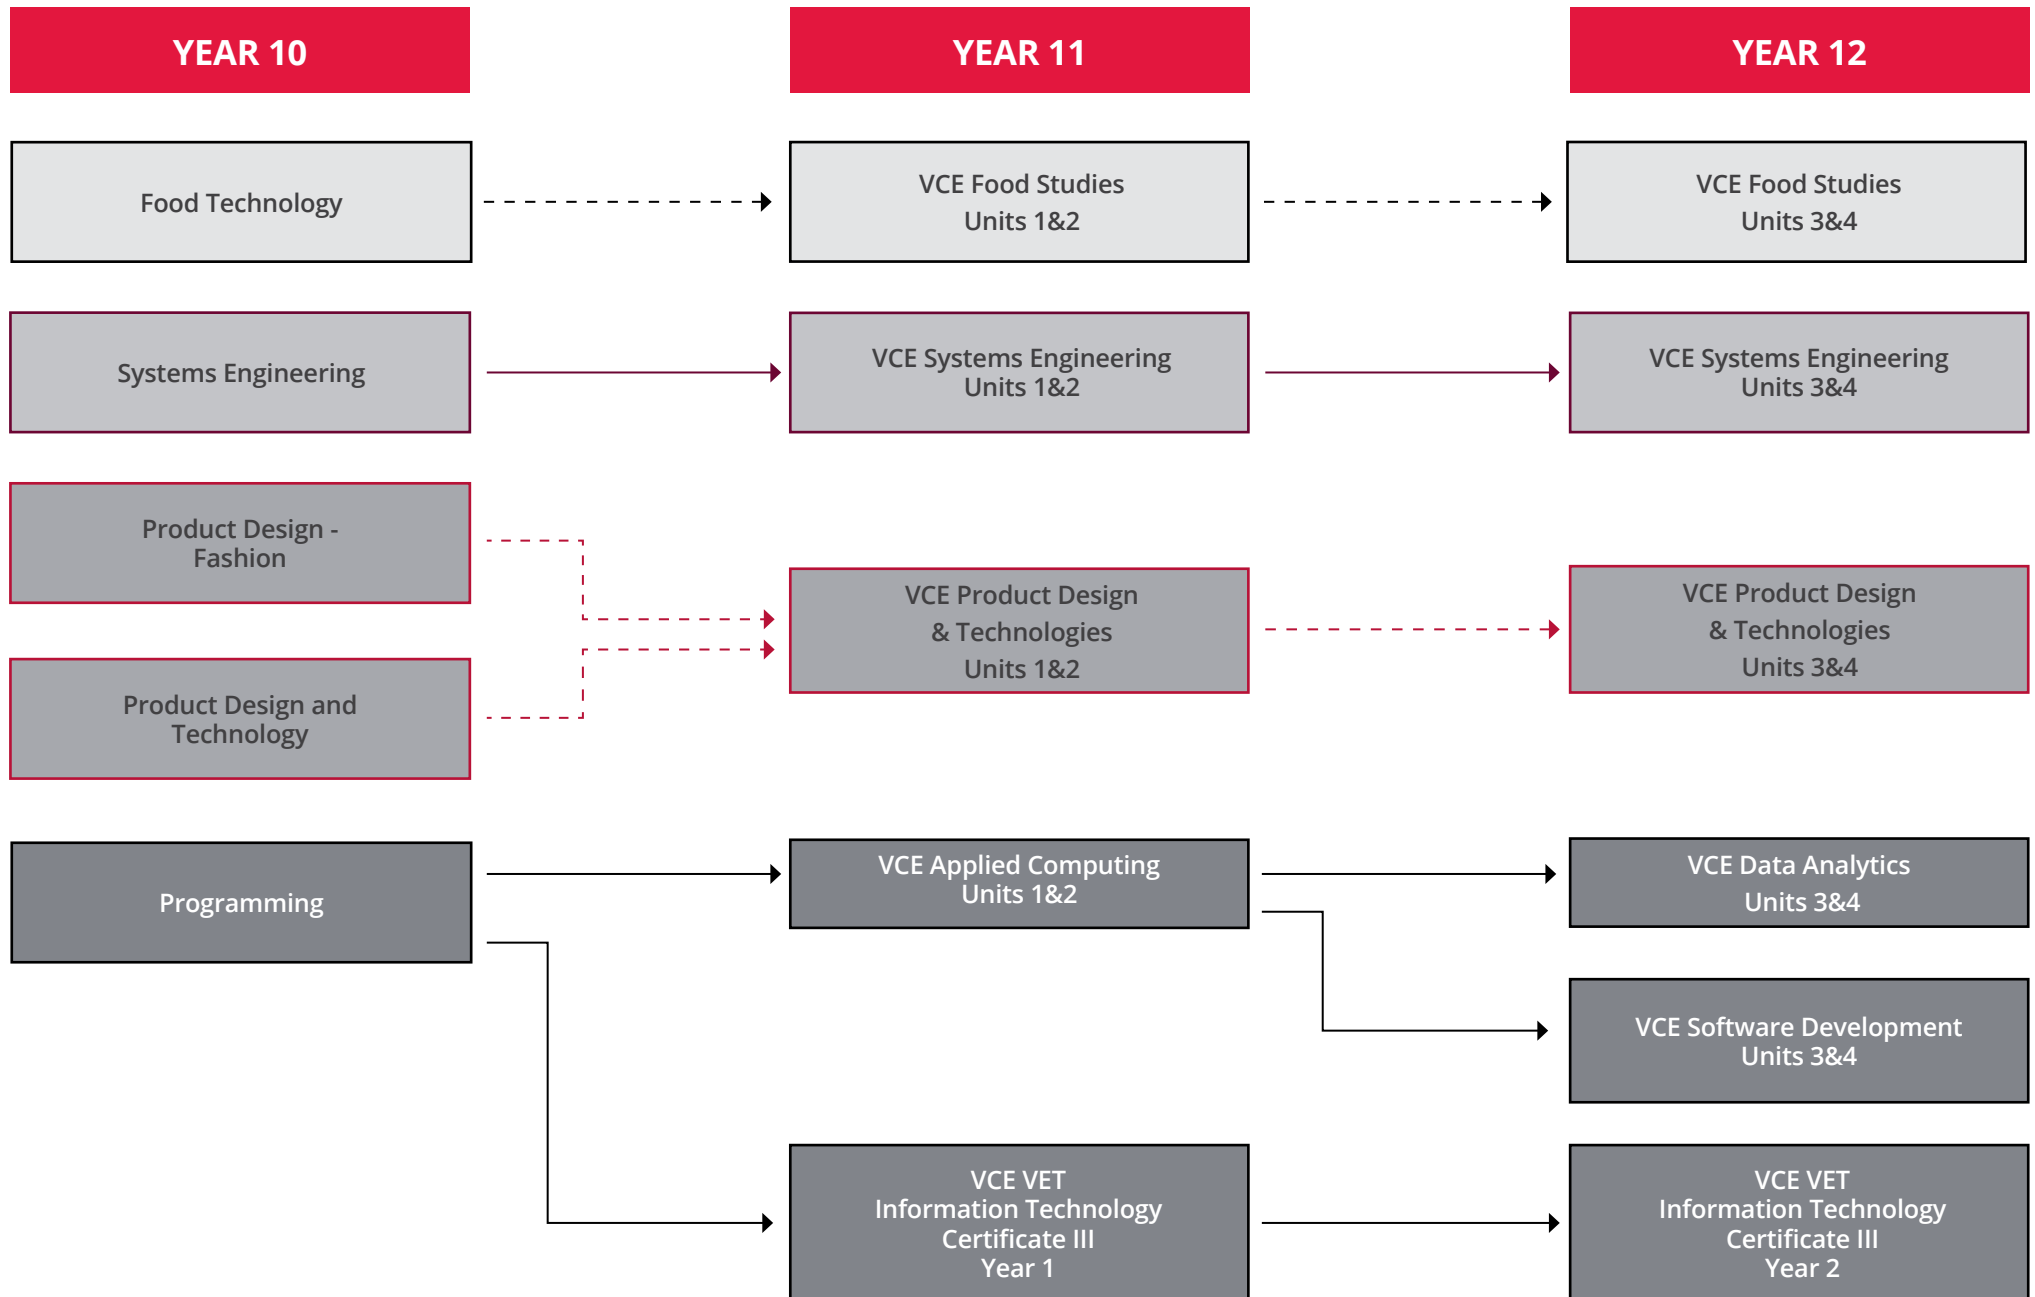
YEAR 10

YEAR 11

YEAR 12

Food Technology

VCE Food Studies Units 1&2

VCE Food Studies Units 3&4

Systems Engineering

VCE Systems Engineering Units 1&2

VCE Systems Engineering Units 3&4

Product Design - Fashion

Product Design and Technology

VCE Product Design & Technologies Units 1&2

VCE Product Design & Technologies Units 3&4

Programming

VCE Applied Computing Units 1&2

VCE Data Analytics Units 3&4

VCE Software Development Units 3&4

VCE VET Information Technology Certificate III Year 1

VCE VET Information Technology Certificate III Year 2